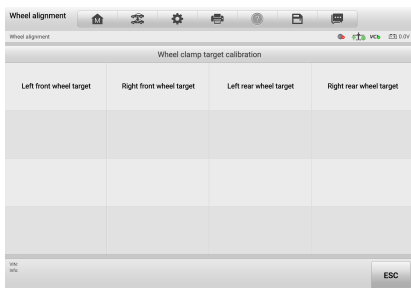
Wheel alignment

Wheel alignment

VCI 0.0V

Wheel clamp target calibration

| Left front wheel target | Right front wheel target | Left rear wheel target | Right rear wheel target |
|---|---|---|---|
| | | | |
| | | | |
| | | | |

VIN
N/A

ESC